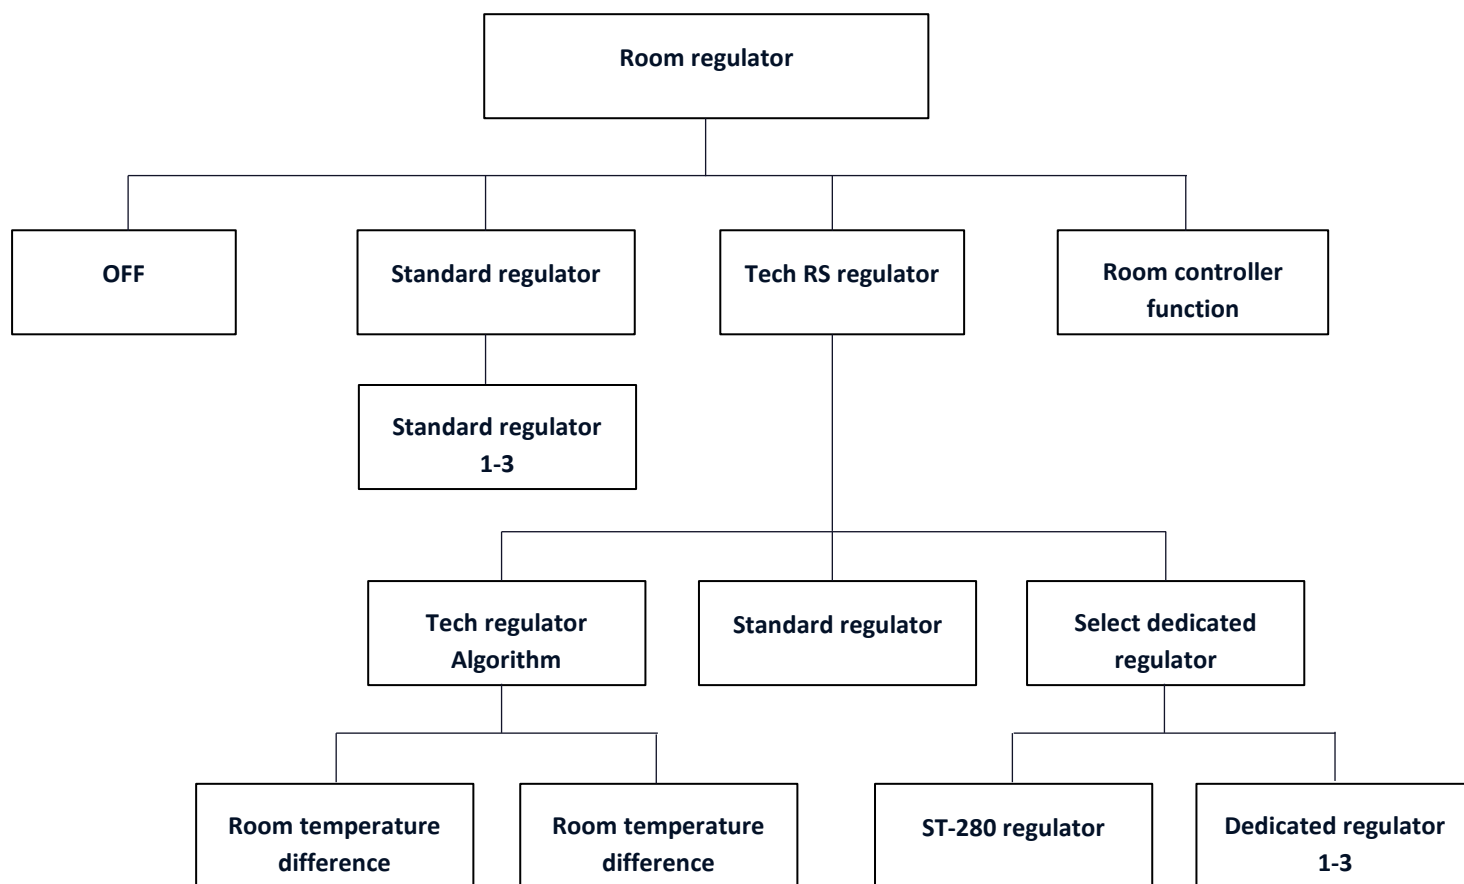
Room regulator

OFF

Standard regulator

Standard regulator 1-3

Tech RS regulator

Tech regulator Algorithm

Room temperature difference

Room temperature difference

Standard regulator

Select dedicated regulator

ST-280 regulator

Dedicated regulator 1-3

Room controller function